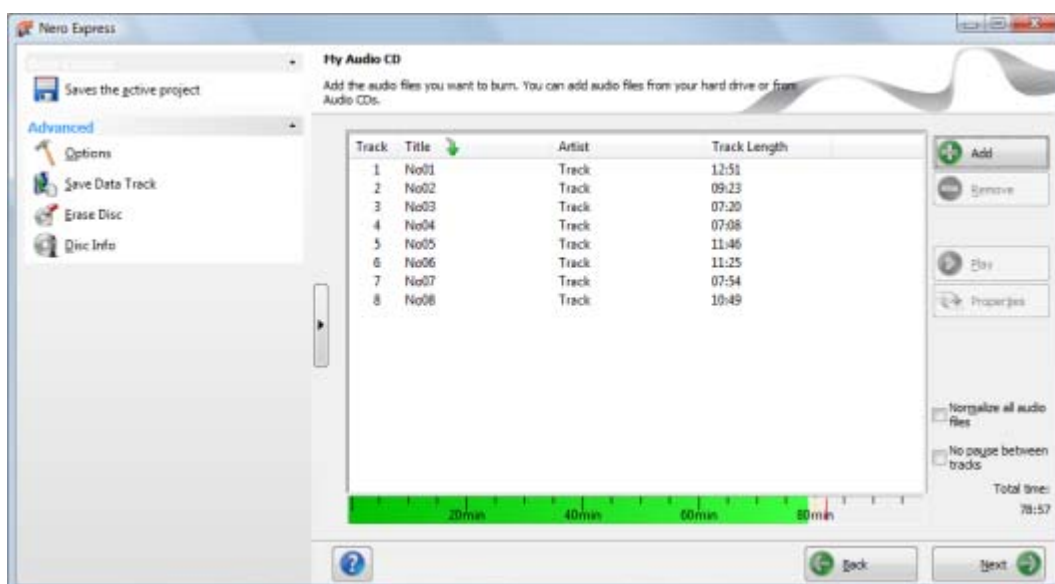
Nero Express

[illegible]

Saves the active project

Advanced

Options

Save Data Track

Erase Disc

Disc Info

My Audio CD

Add the audio files you want to burn. You can add audio files from your hard drive or from Audio CDs.

| Track | Title | Artist | Track Length |
|---|---|---|---|
| 1 | No01 | Track | 12:51 |
| 2 | No02 | Track | 09:23 |
| 3 | No03 | Track | 07:20 |
| 4 | No04 | Track | 07:08 |
| 5 | No05 | Track | 11:46 |
| 6 | No06 | Track | 11:25 |
| 7 | No07 | Track | 07:54 |
| 8 | No08 | Track | 10:49 |

Add

Remove

Play

Properties

Normalize all audio files

No pause between tracks

Total time:
78:57

20min 40min 60min 80min

Back

Next